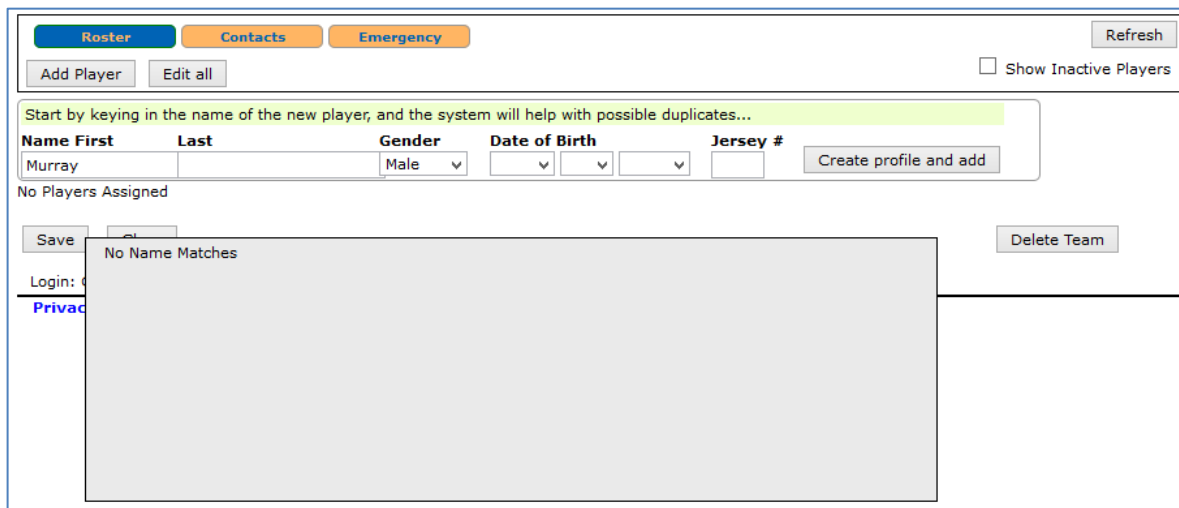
Roster Contacts Emergency

Refresh

Add Player Edit all

Show Inactive Players

Start by keying in the name of the new player, and the system will help with possible duplicates...

| Name First | Last | Gender | Date of Birth | Jersey # | |
|---|---|---|---|---|---|
| Murray | | Male | | | Create profile and add |

No Players Assigned

Save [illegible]

Delete Team

No Name Matches

Login: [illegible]

Privac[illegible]